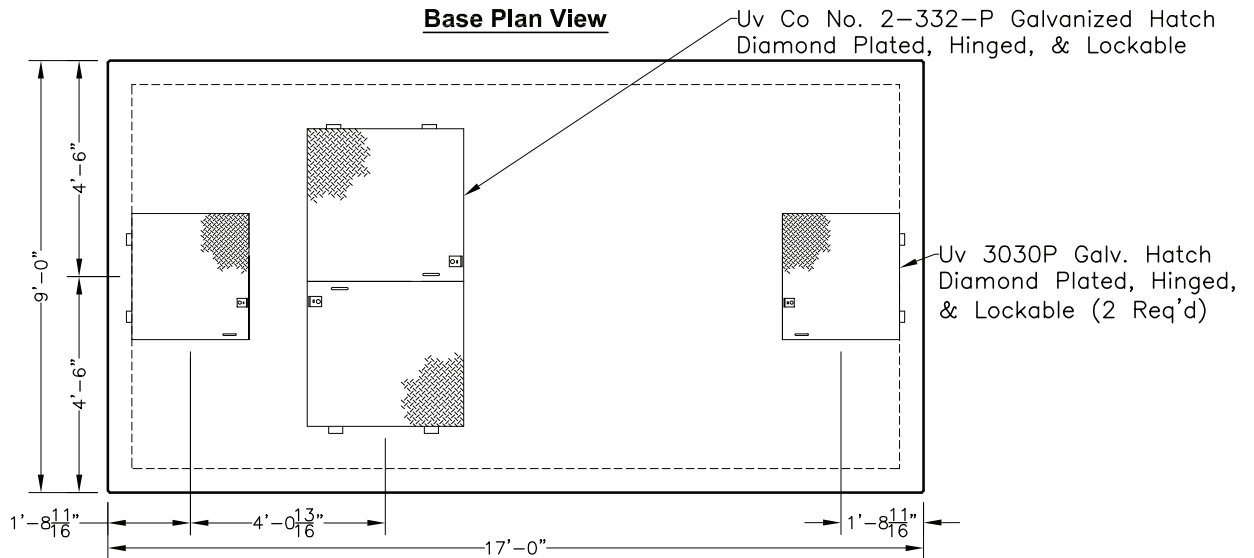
Base Plan View

Uv Co No. 2–332–P Galvanized Hatch Diamond Plated, Hinged, & Lockable

Uv 3030P Galv. Hatch Diamond Plated, Hinged, & Lockable (2 Req'd)

9'–0"

4'–6"

4'–6"

1'–$8\frac{11}{16}$"

4'–$0\frac{13}{16}$"

1'–$8\frac{11}{16}$"

17'–0"